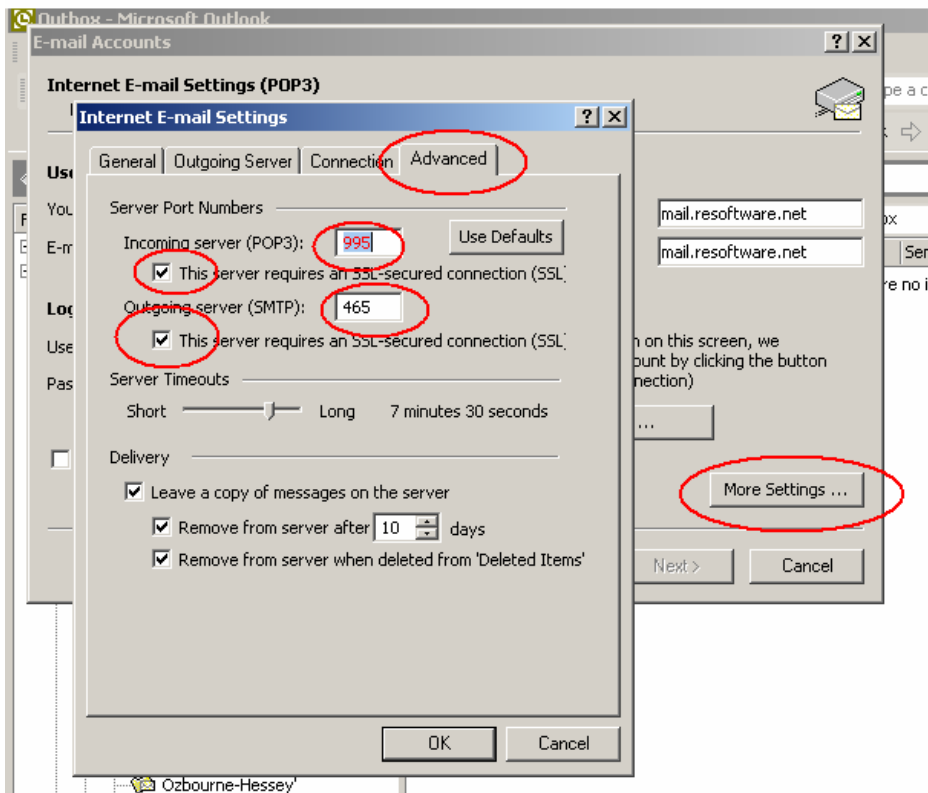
Outbox - Microsoft Outlook

E-mail Accounts

Internet E-mail Settings (POP3)

Internet E-mail Settings

General | Outgoing Server | Connection | Advanced

Server Port Numbers

Incoming server (POP3): 995 Use Defaults

This server requires an SSL-secured connection (SSL)

Outgoing server (SMTP): 465

This server requires an SSL-secured connection (SSL)

Server Timeouts

Short Long 7 minutes 30 seconds

Delivery

Leave a copy of messages on the server

Remove from server after 10 days

Remove from server when deleted from 'Deleted Items'

OK Cancel

mail.resoftware.net

mail.resoftware.net

n on this screen, we
ount by clicking the button
nection)

More Settings ...

Next > Cancel

Ozbourne-Hessey'